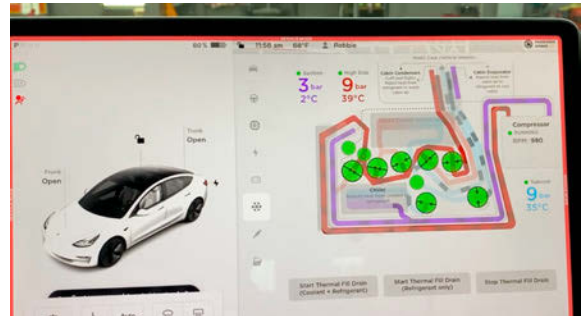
80 %

11:58 am

68°F

Robbie

Trunk
Open

Frunk
Open

Suction
3 bar
2°C

High Side
9 bar
39°C

Cabin Condenser

Cabin Evaporator

Compressor
RPM: 980

Chiller

Sample
9 bar
35°C

Start Thermal Fill Drain (Coolant + Refrigerant)

Start Thermal Fill Drain (Refrigerant only)

Stop Thermal Fill Drain